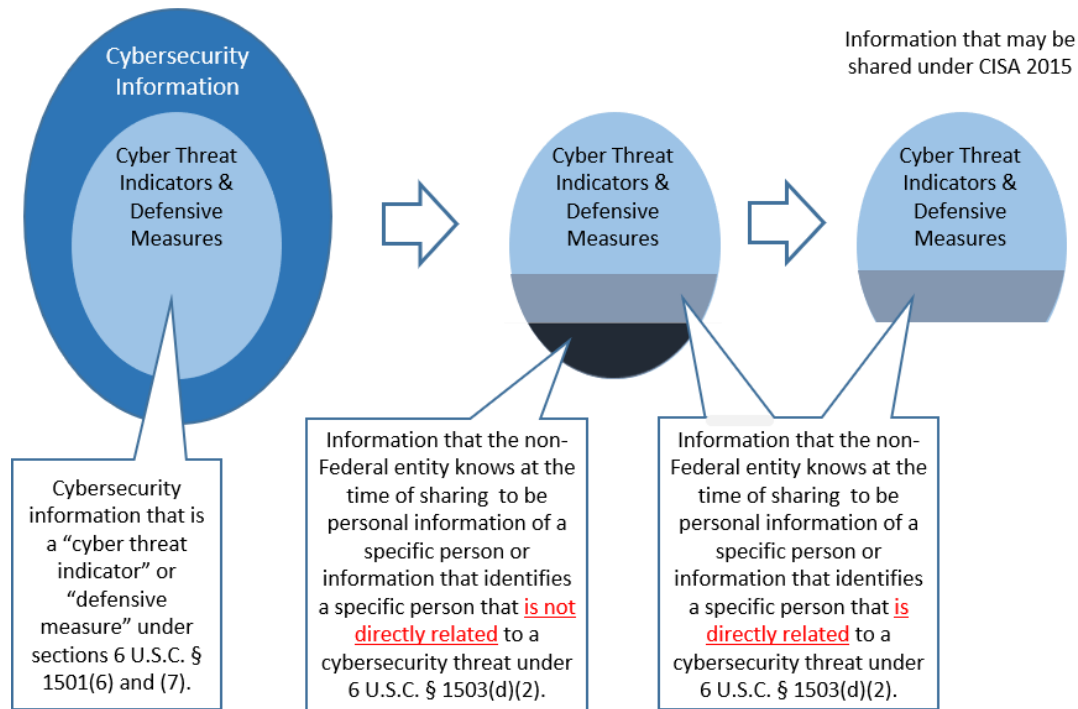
Cybersecurity Information

Cyber Threat Indicators & Defensive Measures

Cyber Threat Indicators & Defensive Measures

Information that may be shared under CISA 2015

Cyber Threat Indicators & Defensive Measures

Cybersecurity information that is a “cyber threat indicator” or “defensive measure” under sections 6 U.S.C. § 1501(6) and (7).

Information that the non-Federal entity knows at the time of sharing to be personal information of a specific person or information that identifies a specific person that is not directly related to a cybersecurity threat under 6 U.S.C. § 1503(d)(2).

Information that the non-Federal entity knows at the time of sharing to be personal information of a specific person or information that identifies a specific person that is directly related to a cybersecurity threat under 6 U.S.C. § 1503(d)(2).